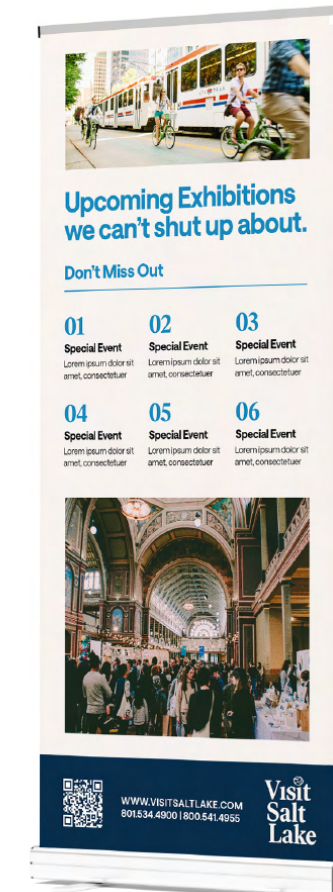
Upcoming Exhibitions we can't shut up about.

Don't Miss Out

01
Special Event
Lorem ipsum dolor sit amet, consectetuer

02
Special Event
Lorem ipsum dolor sit amet, consectetuer

03
Special Event
Lorem ipsum dolor sit amet, consectetuer

04
Special Event
Lorem ipsum dolor sit amet, consectetuer

05
Special Event
Lorem ipsum dolor sit amet, consectetuer

06
Special Event
Lorem ipsum dolor sit amet, consectetuer

WWW.VISITSALTLAKE.COM
801.534.4900 | 800.541.4955

Visit Salt Lake